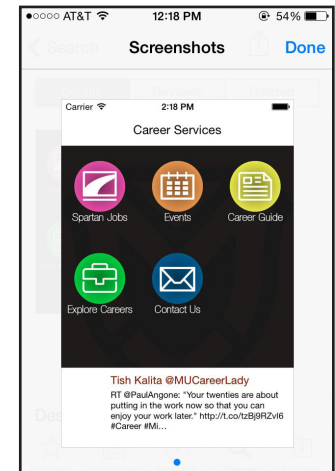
●○○○○ AT&T 12:18 PM 54%

Search Screenshots Done

Carrier 2:18 PM

Career Services

Spartan Jobs

Events

Career Guide

Explore Careers

Contact Us

Tish Kalita @MUCareerLady

RT @PaulAngone: "Your twenties are about putting in the work now so that you can enjoy your work later." http://t.co/tzBj9RZvl6 #Career #Mi...